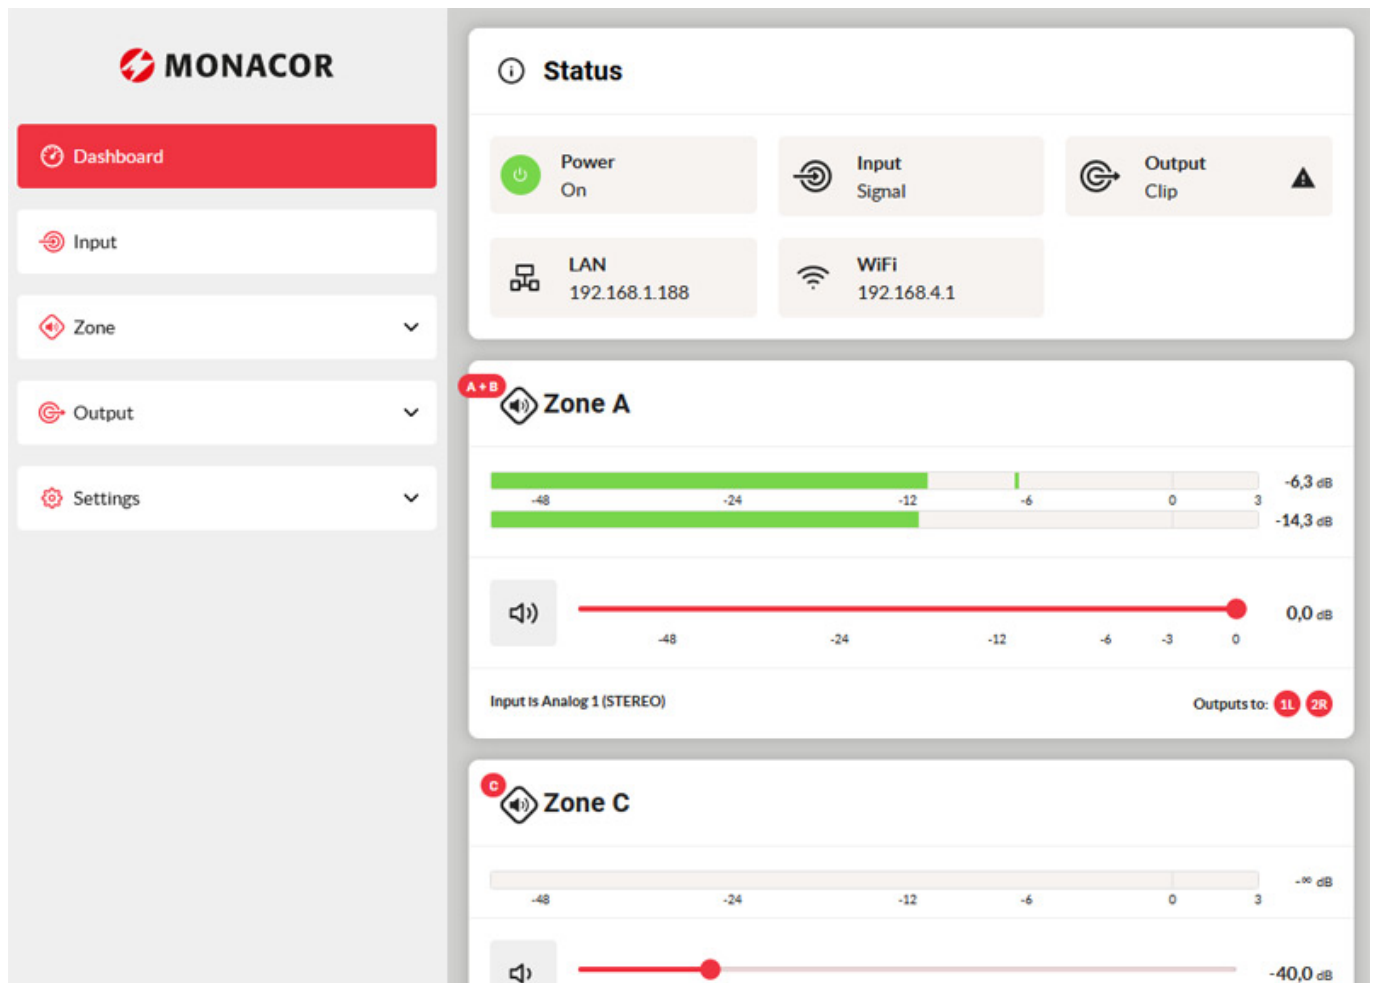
MONACOR

Dashboard

Input

Zone

Output

Settings

Status

Power
On

Input
Signal

Output
Clip

LAN
192.168.1.188

WiFi
192.168.4.1

A+B

Zone A

-48 -24 -12 -6 0 3

-6,3 dB

-14,3 dB

-48 -24 -12 -6 -3 0

0,0 dB

Input is Analog 1 (STEREO)

Outputs to: 1L 2R

C

Zone C

-48 -24 -12 -6 0 3

-∞ dB

-40,0 dB